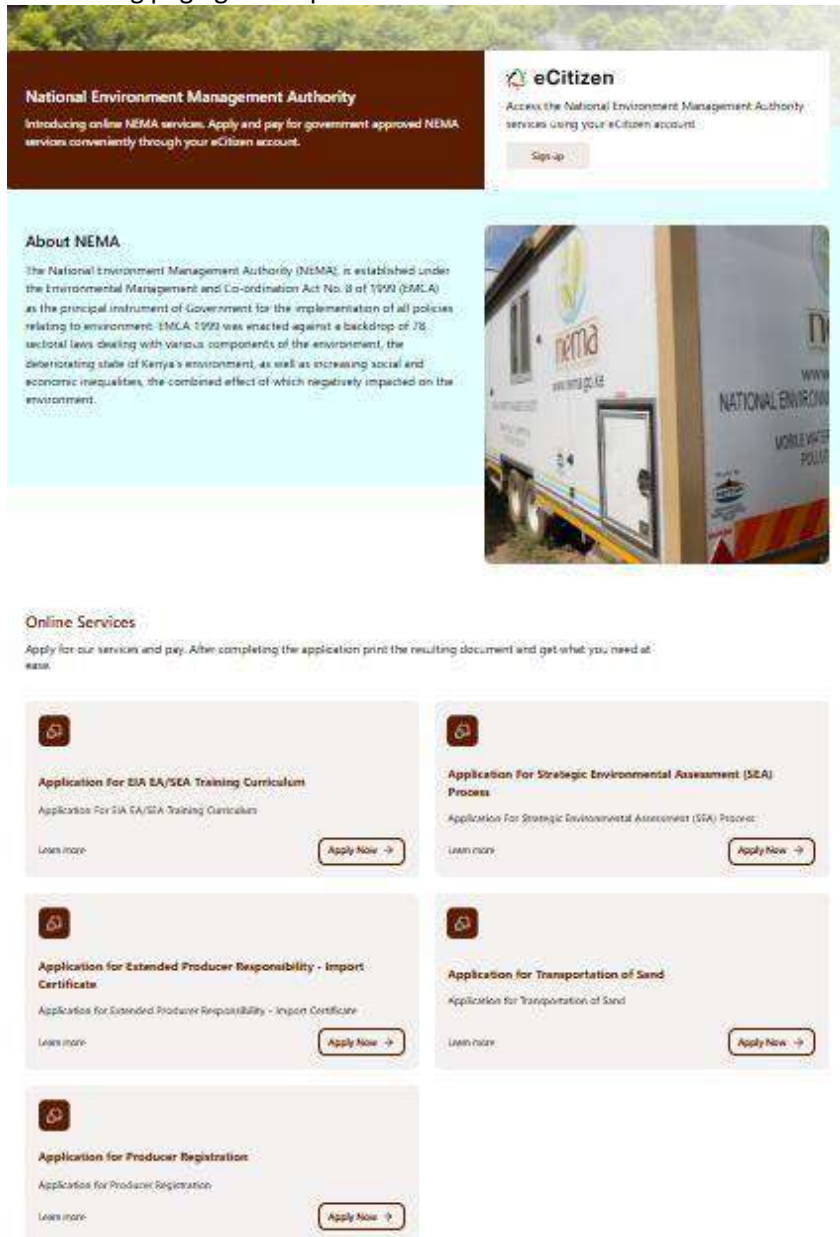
National Environment Management Authority

Introducing online NEMA services. Apply and pay for government approved NEMA services conveniently through your eCitizen account.

eCitizen

Access the National Environment Management Authority services using your eCitizen account

Sign-up

About NEMA

The National Environment Management Authority (NEMA), is established under the Environmental Management and Co-ordination Act No. 8 of 1999 (EMCA) as the principal instrument of Government for the implementation of all policies relating to environment. EMCA 1999 was enacted against a backdrop of 78 sectoral laws dealing with various components of the environment, the deteriorating state of Kenya's environment, as well as increasing social and economic inequalities, the combined effect of which negatively impacted on the environment.

nema
www.nema.go.ke
NATIONAL ENVIRON
MOBILE WATER
POLLU

Online Services

Apply for our services and pay. After completing the application print the resulting document and get what you need at ease.

Application For EIA EA/SEA Training Curriculum

Application For EIA EA/SEA Training Curriculum

Learn more

Apply Now →

Application For Strategic Environmental Assessment (SEA) Process

Application For Strategic Environmental Assessment (SEA) Process

Learn more

Apply Now →

Application for Extended Producer Responsibility - Import Certificate

Application for Extended Producer Responsibility - Import Certificate

Learn more

Apply Now →

Application for Transportation of Sand

Application for Transportation of Sand

Learn more

Apply Now →

Application for Producer Registration

Application for Producer Registration

Learn more

Apply Now →